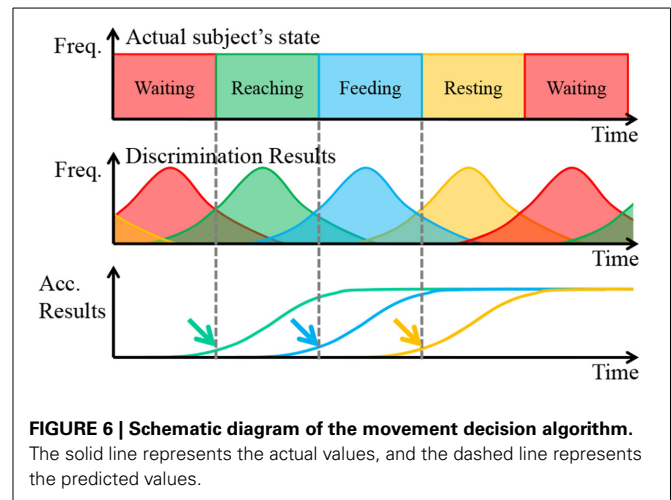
Freq. Actual subject's state

Waiting | Reaching | Feeding | Resting | Waiting

Time

Freq. Discrimination Results

Time

Acc. Results

Time

**FIGURE 6 | Schematic diagram of the movement decision algorithm.** The solid line represents the actual values, and the dashed line represents the predicted values.